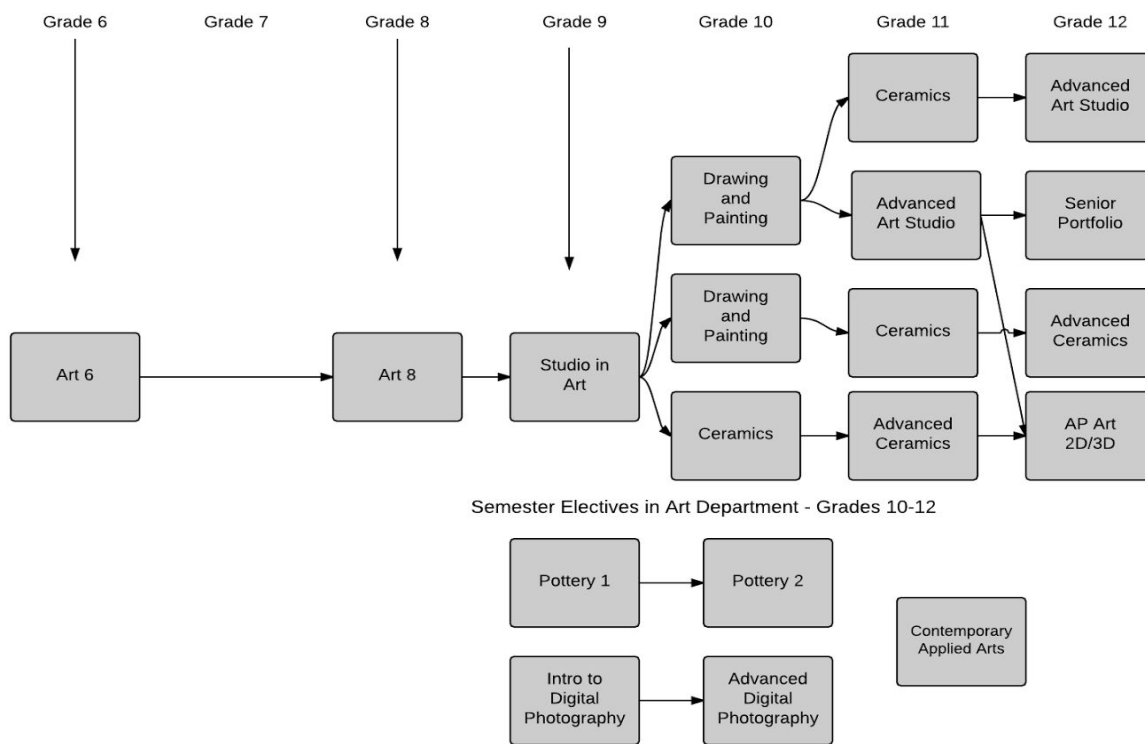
Grade 6 Grade 7 Grade 8 Grade 9 Grade 10 Grade 11 Grade 12

Ceramics

Advanced Art Studio

Drawing and Painting

Advanced Art Studio

Senior Portfolio

Art 6

Art 8

Studio in Art

Drawing and Painting

Ceramics

Advanced Ceramics

Ceramics

Advanced Ceramics

AP Art 2D/3D

Semester Electives in Art Department - Grades 10-12

Pottery 1

Pottery 2

Contemporary Applied Arts

Intro to Digital Photography

Advanced Digital Photography